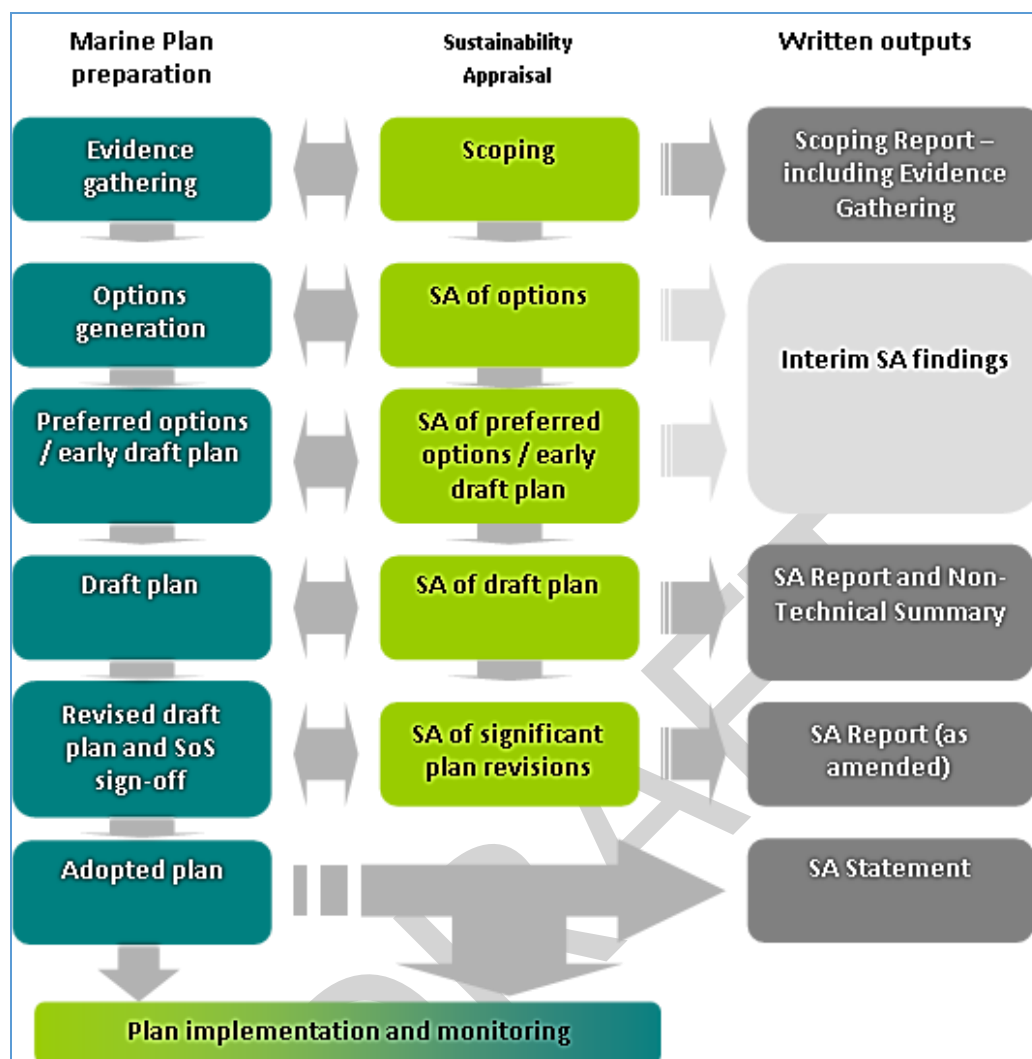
Marine Plan preparation

Sustainability Appraisal

Written outputs

Evidence gathering

Scoping

Scoping Report – including Evidence Gathering

Options generation

SA of options

Interim SA findings

Preferred options / early draft plan

SA of preferred options / early draft plan

Draft plan

SA of draft plan

SA Report and Non-Technical Summary

Revised draft plan and SoS sign-off

SA of significant plan revisions

SA Report (as amended)

Adopted plan

SA Statement

Plan implementation and monitoring

DRAFT